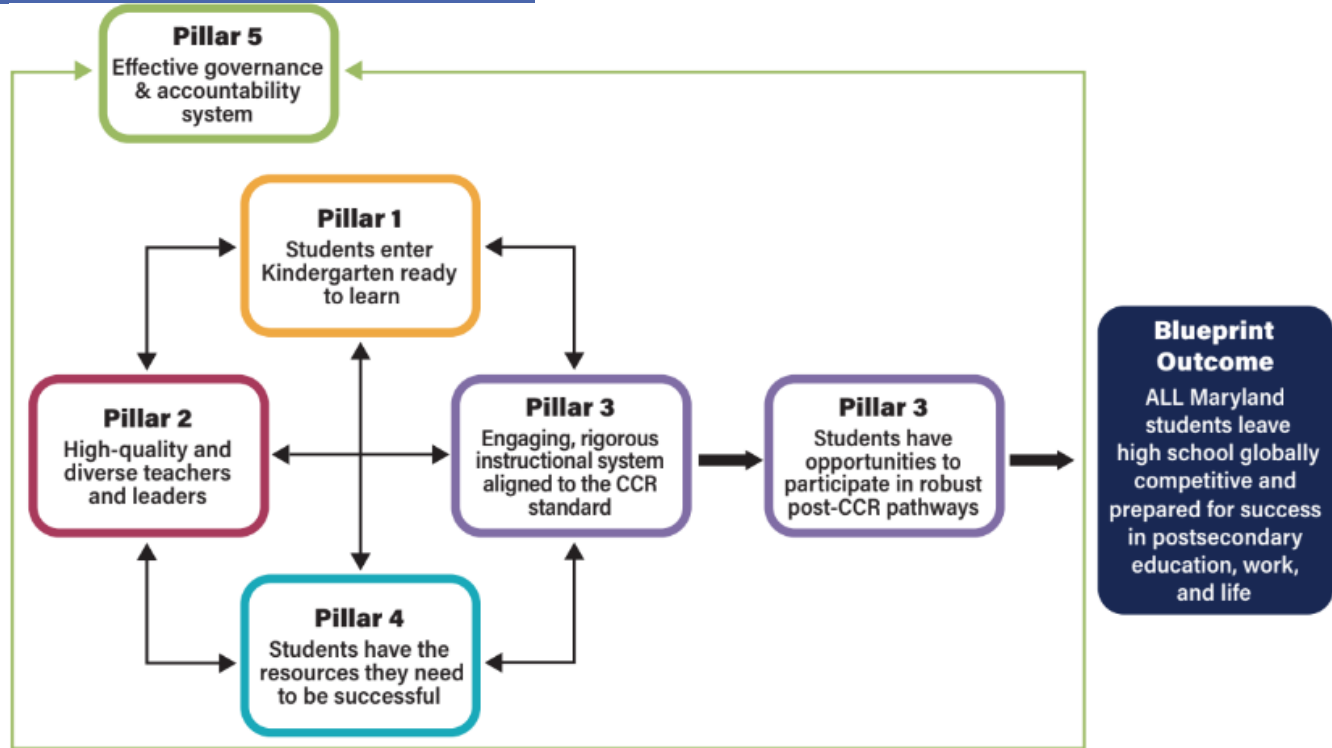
Pillar 5
Effective governance & accountability system

Pillar 1
Students enter Kindergarten ready to learn

Pillar 2
High-quality and diverse teachers and leaders

Pillar 3
Engaging, rigorous instructional system aligned to the CCR standard

Pillar 3
Students have opportunities to participate in robust post-CCR pathways

Pillar 4
Students have the resources they need to be successful

Blueprint Outcome
ALL Maryland students leave high school globally competitive and prepared for success in postsecondary education, work, and life